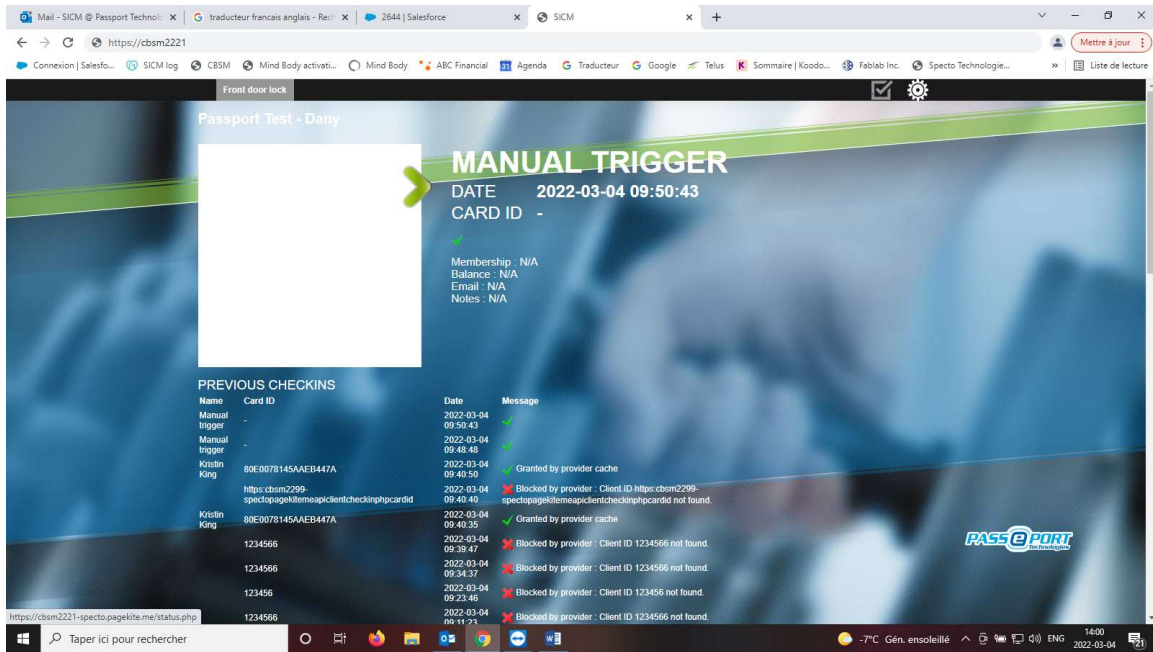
Mail - SICM @ Passport Technolo × | traducteur francais anglais - Rech × | 2644 | Salesforce × | SICM × | +

https://cbsm2221

Mettre à jour

Connexion | Salesfo... | SICM log | CBSM | Mind Body activati... | Mind Body | ABC Financial | Agenda | Traducteur | Google | Telus | Sommaire | Koodo... | Fablab Inc. | Specto Technologie... | Liste de lecture

Front door lock

Passport Test - Dany

MANUAL TRIGGER
DATE 2022-03-04 09:50:43
CARD ID -

Membership : N/A
Balance : N/A
Email : N/A
Notes : N/A

PREVIOUS CHECKINS

| Name | Card ID | Date | Message |
|---|---|---|---|
| Manual trigger | - | 2022-03-04 09:50:43 | |
| Manual trigger | - | 2022-03-04 09:48:48 | |
| Kristin King | 80E0078145AAEB447A | 2022-03-04 09:40:50 | Granted by provider cache |
| | https:cbsm2299-spectopagekitemeapiclientcheckinphpcardid | 2022-03-04 09:40:40 | Blocked by provider : Client ID https:cbsm2299-spectopagekitemeapiclientcheckinphpcardid not found. |
| Kristin King | 80E0078145AAEB447A | 2022-03-04 09:40:35 | Granted by provider cache |
| | 1234566 | 2022-03-04 09:39:47 | Blocked by provider : Client ID 1234566 not found. |
| | 1234566 | 2022-03-04 09:34:37 | Blocked by provider : Client ID 1234566 not found. |
| | 123456 | 2022-03-04 09:23:46 | Blocked by provider : Client ID 123456 not found. |
| | 1234566 | 2022-03-04 09:11:23 | Blocked by provider : Client ID 1234566 not found. |

PASS e PORT Technologies

https://cbsm2221-specto.pagekite.me/status.php

Taper ici pour rechercher

-7°C Gén. ensoleillé ENG 14:00 2022-03-04 21